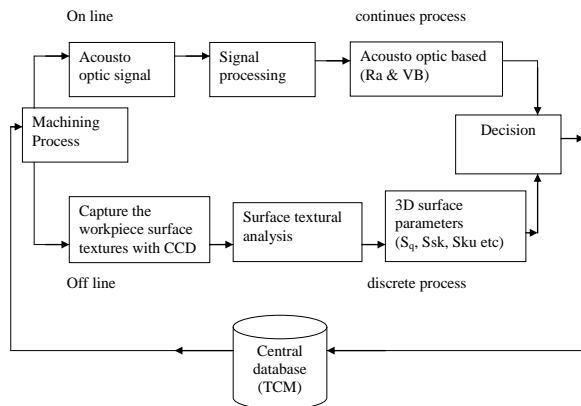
On line

continues process

Acousto optic signal

Signal processing

Acousto optic based (Ra & VB)

Machining Process

Decision

Capture the workpiece surface textures with CCD

Surface textural analysis

3D surface parameters ($S_q$, Ssk, Sku etc)

Off line

discrete process

Central database (TCM)